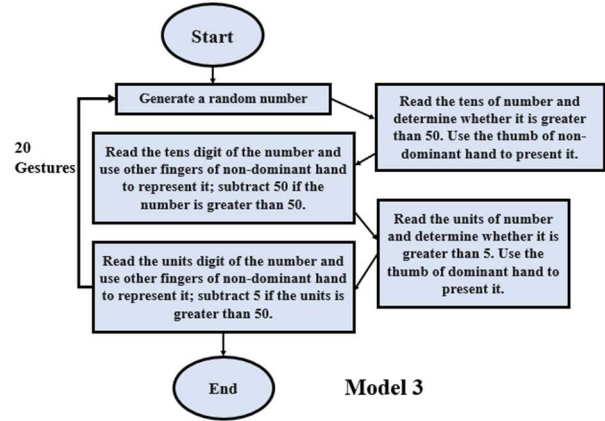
Start

Generate a random number

Read the tens of number and determine whether it is greater than 50. Use the thumb of non-dominant hand to present it.

20 Gestures

Read the tens digit of the number and use other fingers of non-dominant hand to represent it; subtract 50 if the number is greater than 50.

Read the units of number and determine whether it is greater than 5. Use the thumb of dominant hand to present it.

Read the units digit of the number and use other fingers of non-dominant hand to represent it; subtract 5 if the units is greater than 50.

End

Model 3